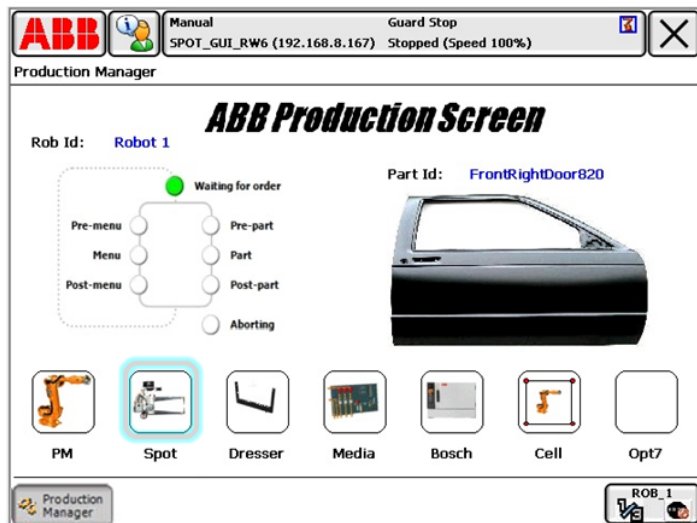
ABB

Manual
SPOT_GUI_RW6 (192.168.8.167)

Guard Stop
Stopped (Speed 100%)

Production Manager

ABB Production Screen

Rob Id: Robot 1

Part Id: FrontRightDoor820

Waiting for order

Pre-menu
Menu
Post-menu

Pre-part
Part
Post-part

Aborting

PM
Spot
Dresser
Media
Bosch
Cell
Opt7

Production Manager

ROB_1
1/3